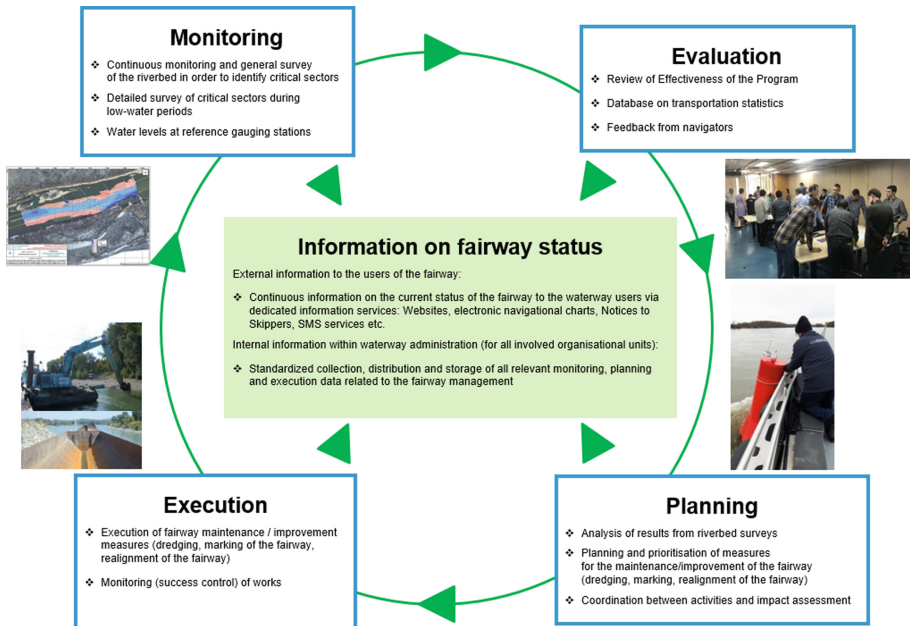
Monitoring

❖ Continuous monitoring and general survey of the riverbed in order to identify critical sectors
❖ Detailed survey of critical sectors during low-water periods
❖ Water levels at reference gauging stations

Evaluation

❖ Review of Effectiveness of the Program
❖ Database on transportation statistics
❖ Feedback from navigators

Information on fairway status

External information to the users of the fairway:

❖ Continuous information on the current status of the fairway to the waterway users via dedicated information services: Websites, electronic navigational charts, Notices to Skippers, SMS services etc.

Internal information within waterway administration (for all involved organisational units):

❖ Standardized collection, distribution and storage of all relevant monitoring, planning and execution data related to the fairway management

Execution

❖ Execution of fairway maintenance / improvement measures (dredging, marking of the fairway, realignment of the fairway)
❖ Monitoring (success control) of works

Planning

❖ Analysis of results from riverbed surveys
❖ Planning and prioritisation of measures for the maintenance/improvement of the fairway (dredging, marking, realignment of the fairway)
❖ Coordination between activities and impact assessment